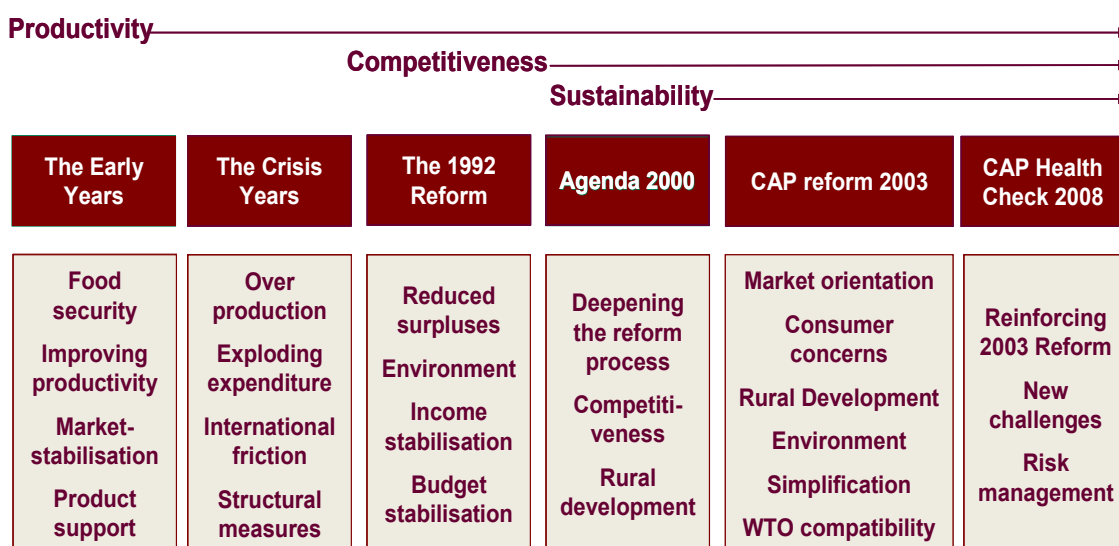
Productivity

Competitiveness

Sustainability

The Early Years

The Crisis Years

The 1992 Reform

Agenda 2000

CAP reform 2003

CAP Health Check 2008

Food security

Improving productivity

Market-stabilisation

Product support

Over production

Exploding expenditure

International friction

Structural measures

Reduced surpluses

Environment

Income stabilisation

Budget stabilisation

Deepening the reform process

Competitiveness

Rural development

Market orientation

Consumer concerns

Rural Development

Environment

Simplification

WTO compatibility

Reinforcing 2003 Reform

New challenges

Risk management